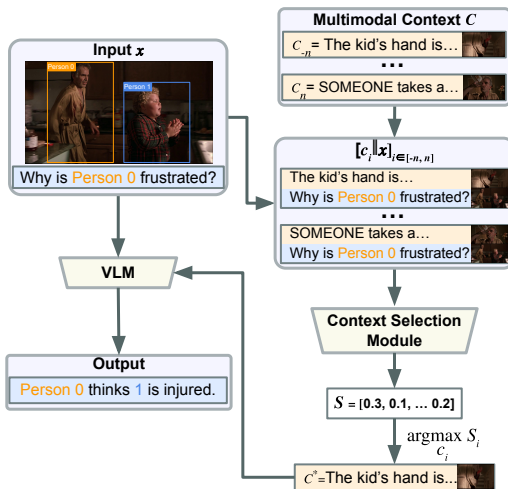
Input $x$

Person 0

Person 1

Why is Person 0 frustrated?

Multimodal Context $C$

$c_{-n}$ = The kid's hand is...

...

$c_n$ = SOMEONE takes a...

$[c_i \| x]_{i \in [-n, n]}$

The kid's hand is...

Why is Person 0 frustrated?

...

SOMEONE takes a...

Why is Person 0 frustrated?

VLM

Context Selection Module

Output

Person 0 thinks 1 is injured.

$S$ = [0.3, 0.1, ... 0.2]

$\underset{c_i}{\text{argmax}}\ S_i$

$c^*$=The kid's hand is...